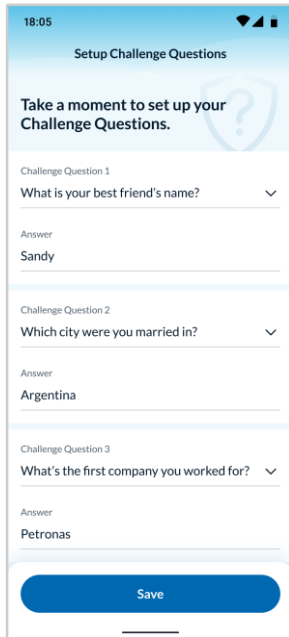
18:05

Setup Challenge Questions

Take a moment to set up your Challenge Questions.

Challenge Question 1
What is your best friend's name?

Answer
Sandy

Challenge Question 2
Which city were you married in?

Answer
Argentina

Challenge Question 3
What's the first company you worked for?

Answer
Petronas

Save